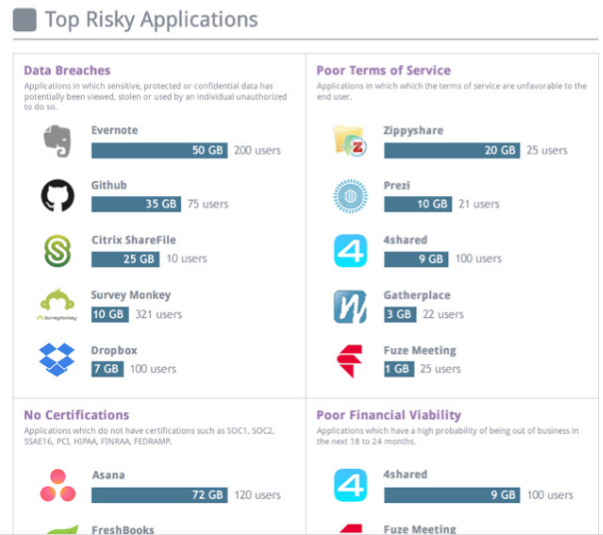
Top Risky Applications

Data Breaches
Applications in which sensitive, protected or confidential data has potentially been viewed, stolen or used by an individual unauthorized to do so.

Evernote
50 GB 200 users

Github
35 GB 75 users

Citrix ShareFile
25 GB 10 users

Survey Monkey
10 GB 321 users

Dropbox
7 GB 100 users

Poor Terms of Service
Applications in which which the terms of service are unfavorable to the end user.

Zippyshare
20 GB 25 users

Prezi
10 GB 21 users

4shared
9 GB 100 users

Gatherplace
3 GB 22 users

Fuze Meeting
1 GB 25 users

No Certifications
Applications which do not have certifications such as SOC1, SOC2, SSAE16, PCI, HIPAA, FINRAA, FEDRAMP.

Asana
72 GB 120 users

FreshBooks

Poor Financial Viability
Applications which have a high probability of being out of business in the next 18 to 24 months.

4shared
9 GB 100 users

Fuze Meeting